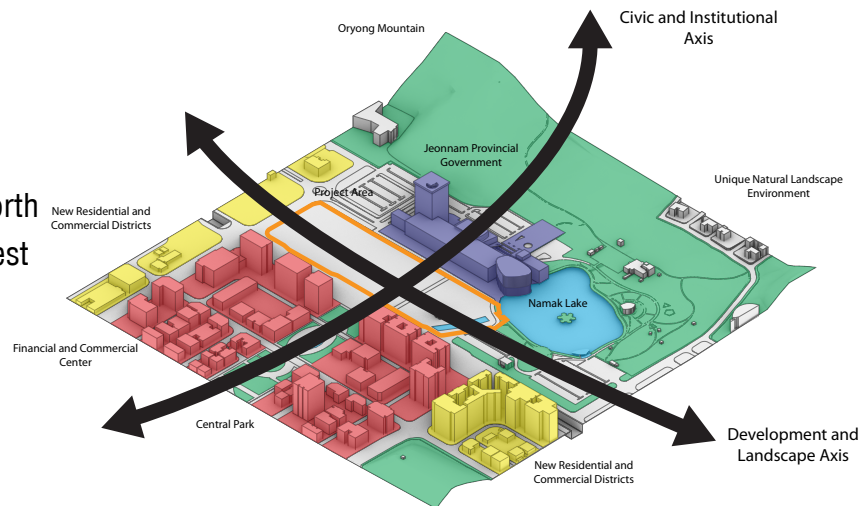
Oryong Mountain

Civic and Institutional Axis

orth

est

Jeonnam Provincial Government

Project Area

Unique Natural Landscape Environment

New Residential and Commercial Districts

Namak Lake

Financial and Commercial Center

Central Park

New Residential and Commercial Districts

Development and Landscape Axis